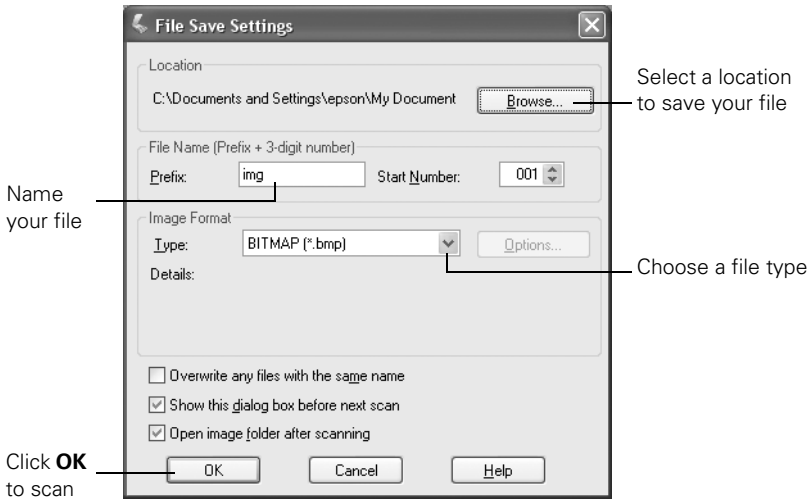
File Save Settings

Location

C:\Documents and Settings\epson\My Document

Browse...

Select a location to save your file

File Name (Prefix + 3-digit number)

Prefix: img

Start Number: 001

Name your file

Image Format

Type: BITMAP (*.bmp)

Options...

Details:

Choose a file type

Overwrite any files with the same name

Show this dialog box before next scan

Open image folder after scanning

Click **OK** to scan

OK

Cancel

Help